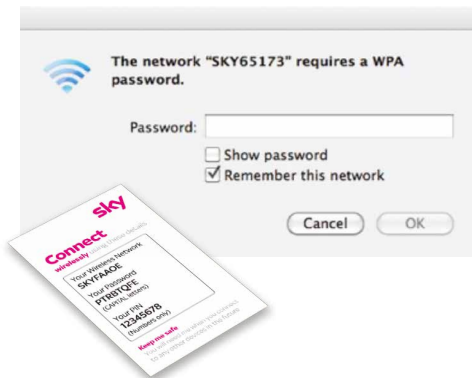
The network "SKY65173" requires a WPA password.

Password:

Show password

Remember this network

Cancel

OK

sky

Connect

wirelessly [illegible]

Your Wireless Network
SKYFAAOE

Your Password
PTRBTQFE
(CAPITAL letters)

Your PIN
12345678
(Numbers only)

Keep me safe
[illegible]